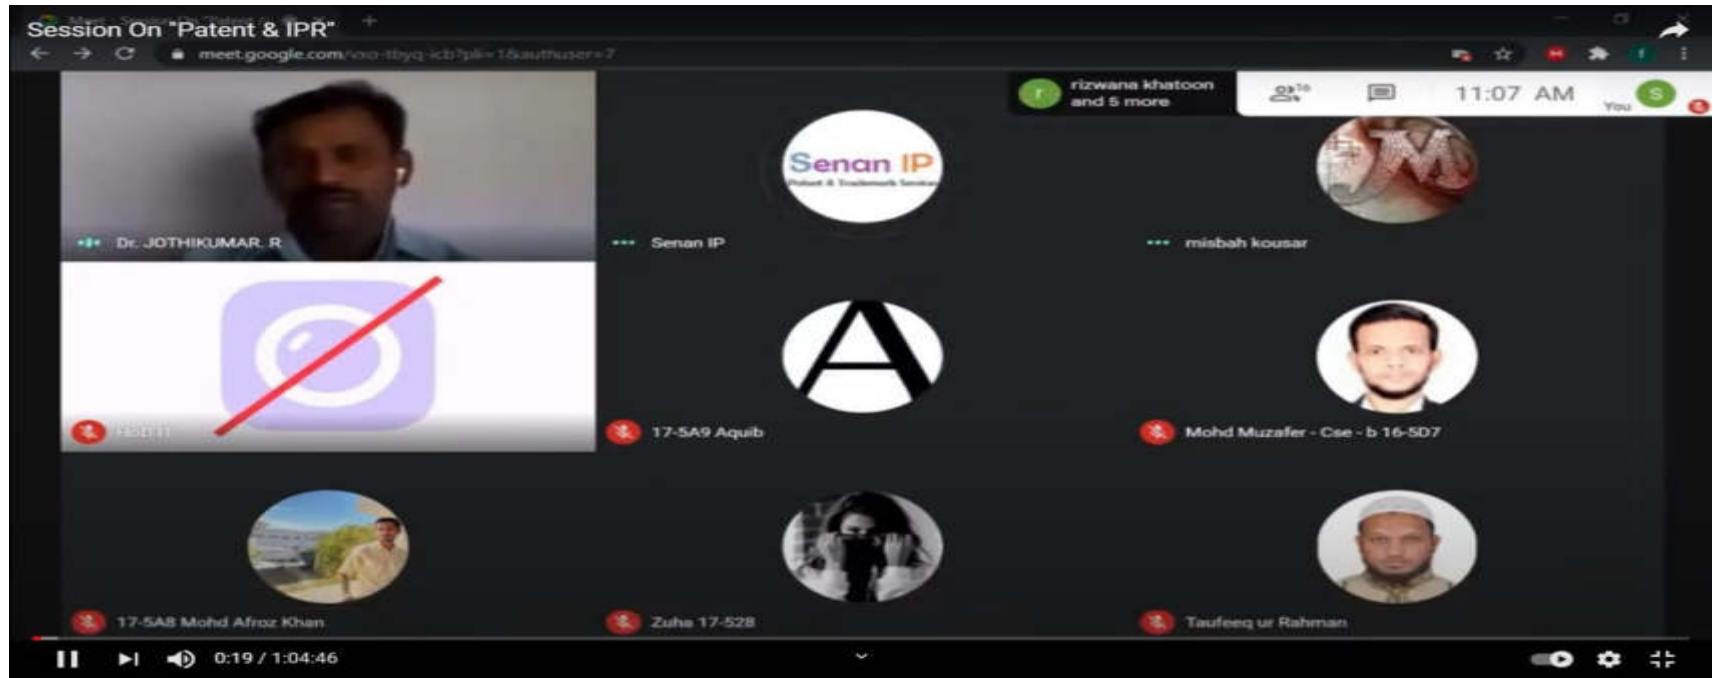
Session On "Patent & IPR"

meet.google.com/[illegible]

rizwana khatoon and 5 more

11:07 AM

You

Senan IP

Patent & Trademark Services

Dr. JOTHIKUMAR. R

Senan IP

misbah kousar

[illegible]

17-5A9 Aquib

Mohd Muzafer - Cse - b 16-5D7

17-5A8 Mohd Afroz Khan

Zuha 17-528

Taufeeq ur Rahman

0:19 / 1:04:46